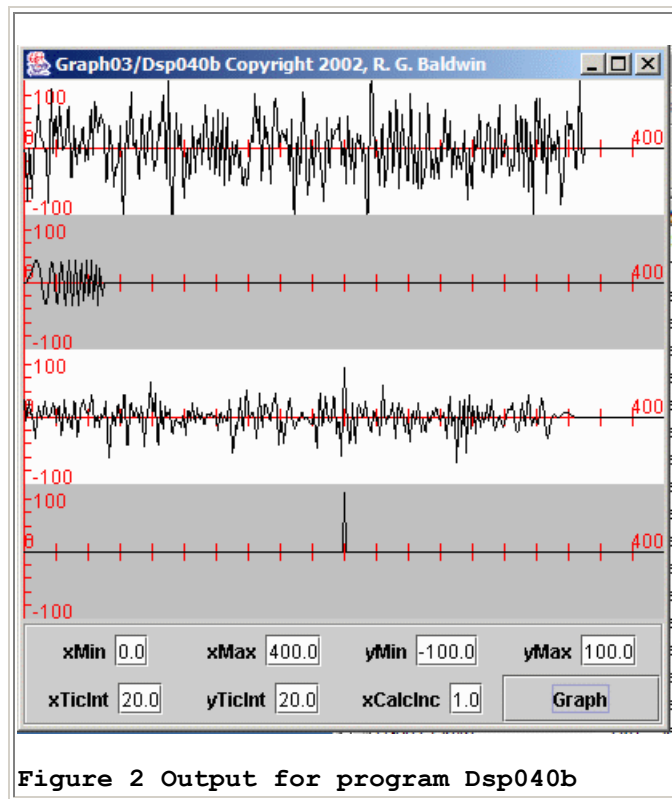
Graph03/Dsp040b Copyright 2002, R. G. Baldwin

100
0
400
-100
100
400
-100
100
400
-100
100
0
400
-100

xMin 0.0
xMax 400.0
yMin -100.0
yMax 100.0
xTicInt 20.0
yTicInt 20.0
xCalcInc 1.0
Graph

Figure 2 Output for program Dsp040b